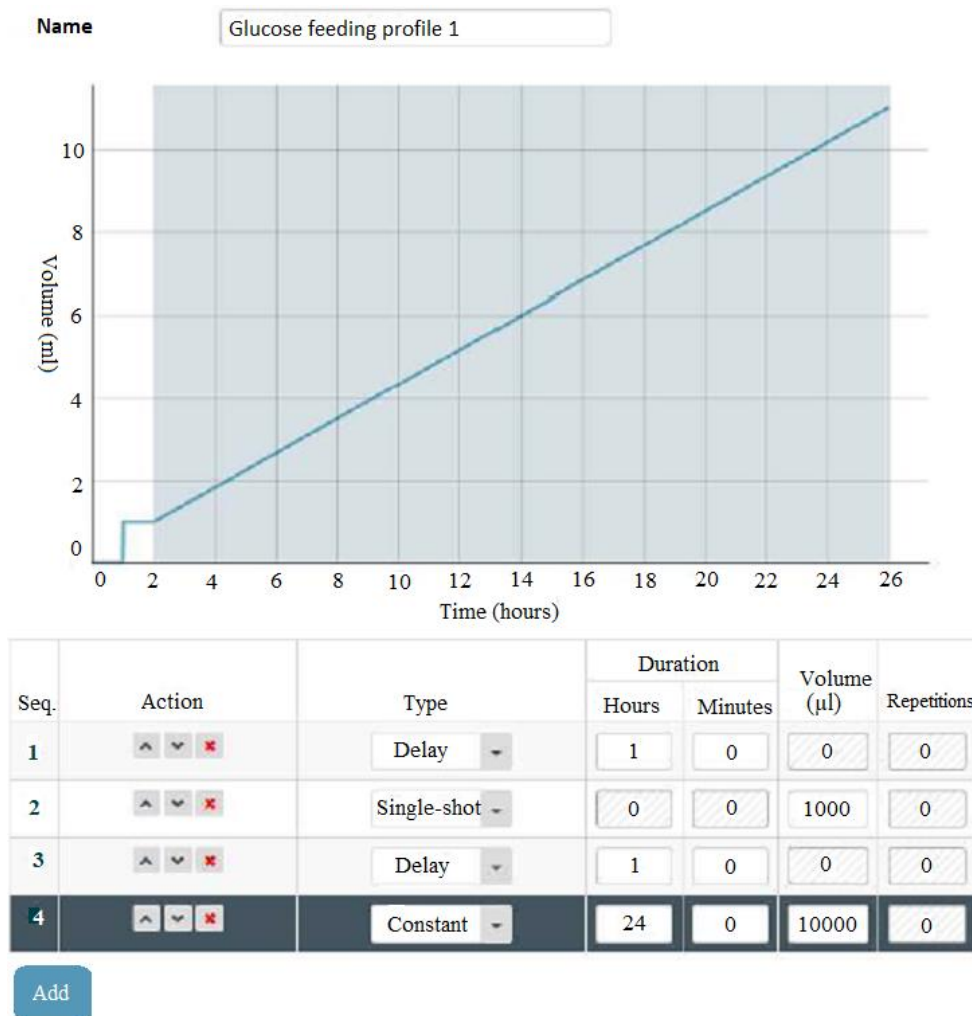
Name Glucose feeding profile 1

Volume (ml)

10
8
6
4
2
0

0 2 4 6 8 10 12 14 16 18 20 22 24 26
Time (hours)

| Seq. | Action | Type | Duration Hours | Duration Minutes | Volume (µl) | Repetitions |
|---|---|---|---|---|---|---|
| 1 | ^ ˅ ✖ | Delay | 1 | 0 | 0 | 0 |
| 2 | ^ ˅ ✖ | Single-shot | 0 | 0 | 1000 | 0 |
| 3 | ^ ˅ ✖ | Delay | 1 | 0 | 0 | 0 |
| 4 | ^ ˅ ✖ | Constant | 24 | 0 | 10000 | 0 |

Add